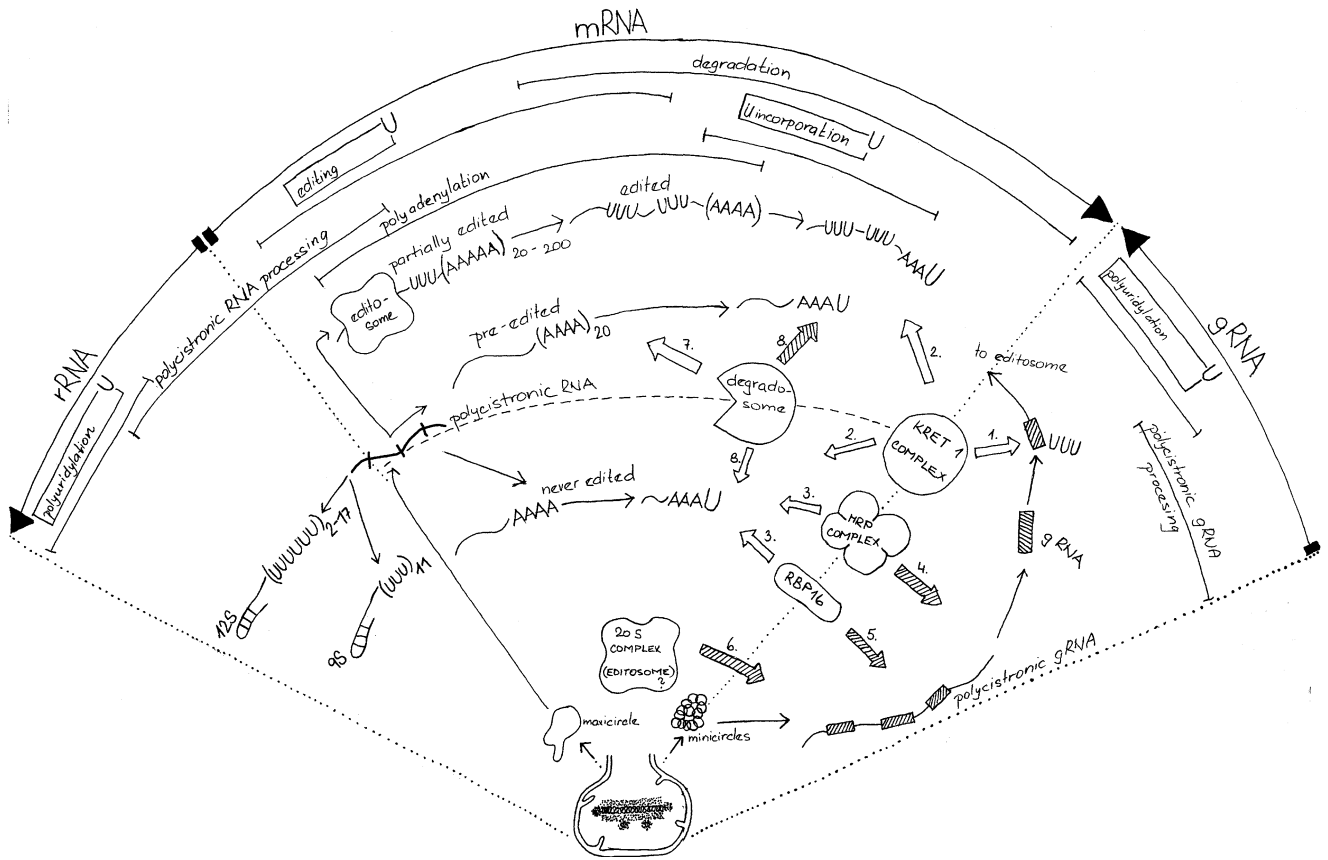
mRNA

degradation

U incorporation U

editing U

polyadenylation

edited

UUU UUU (AAAA)

UUU UUU AAAU

partially edited

UUU (AAAAA) 20 - 200

polycistronic RNA processing

editosome

pre-edited

(AAAA) 20

AAAU

7.

8.

2.

degradosome

polycistronic RNA

to editosome

polyuridylation U

gRNA

rRNA

polyuridylation U

2.

KRET 1 COMPLEX

1.

UUU

8.

never edited

AAAA

AAAU

3.

MRP COMPLEX

3.

4.

RBP16

5.

gRNA

polycistronic gRNA processing

$(UUUUU)_{2-17}$

12S

$(UUU)_{11}$

9S

20 S COMPLEX (EDITOSOME) ?

6.

maxicircle

minicircles

polycistronic gRNA